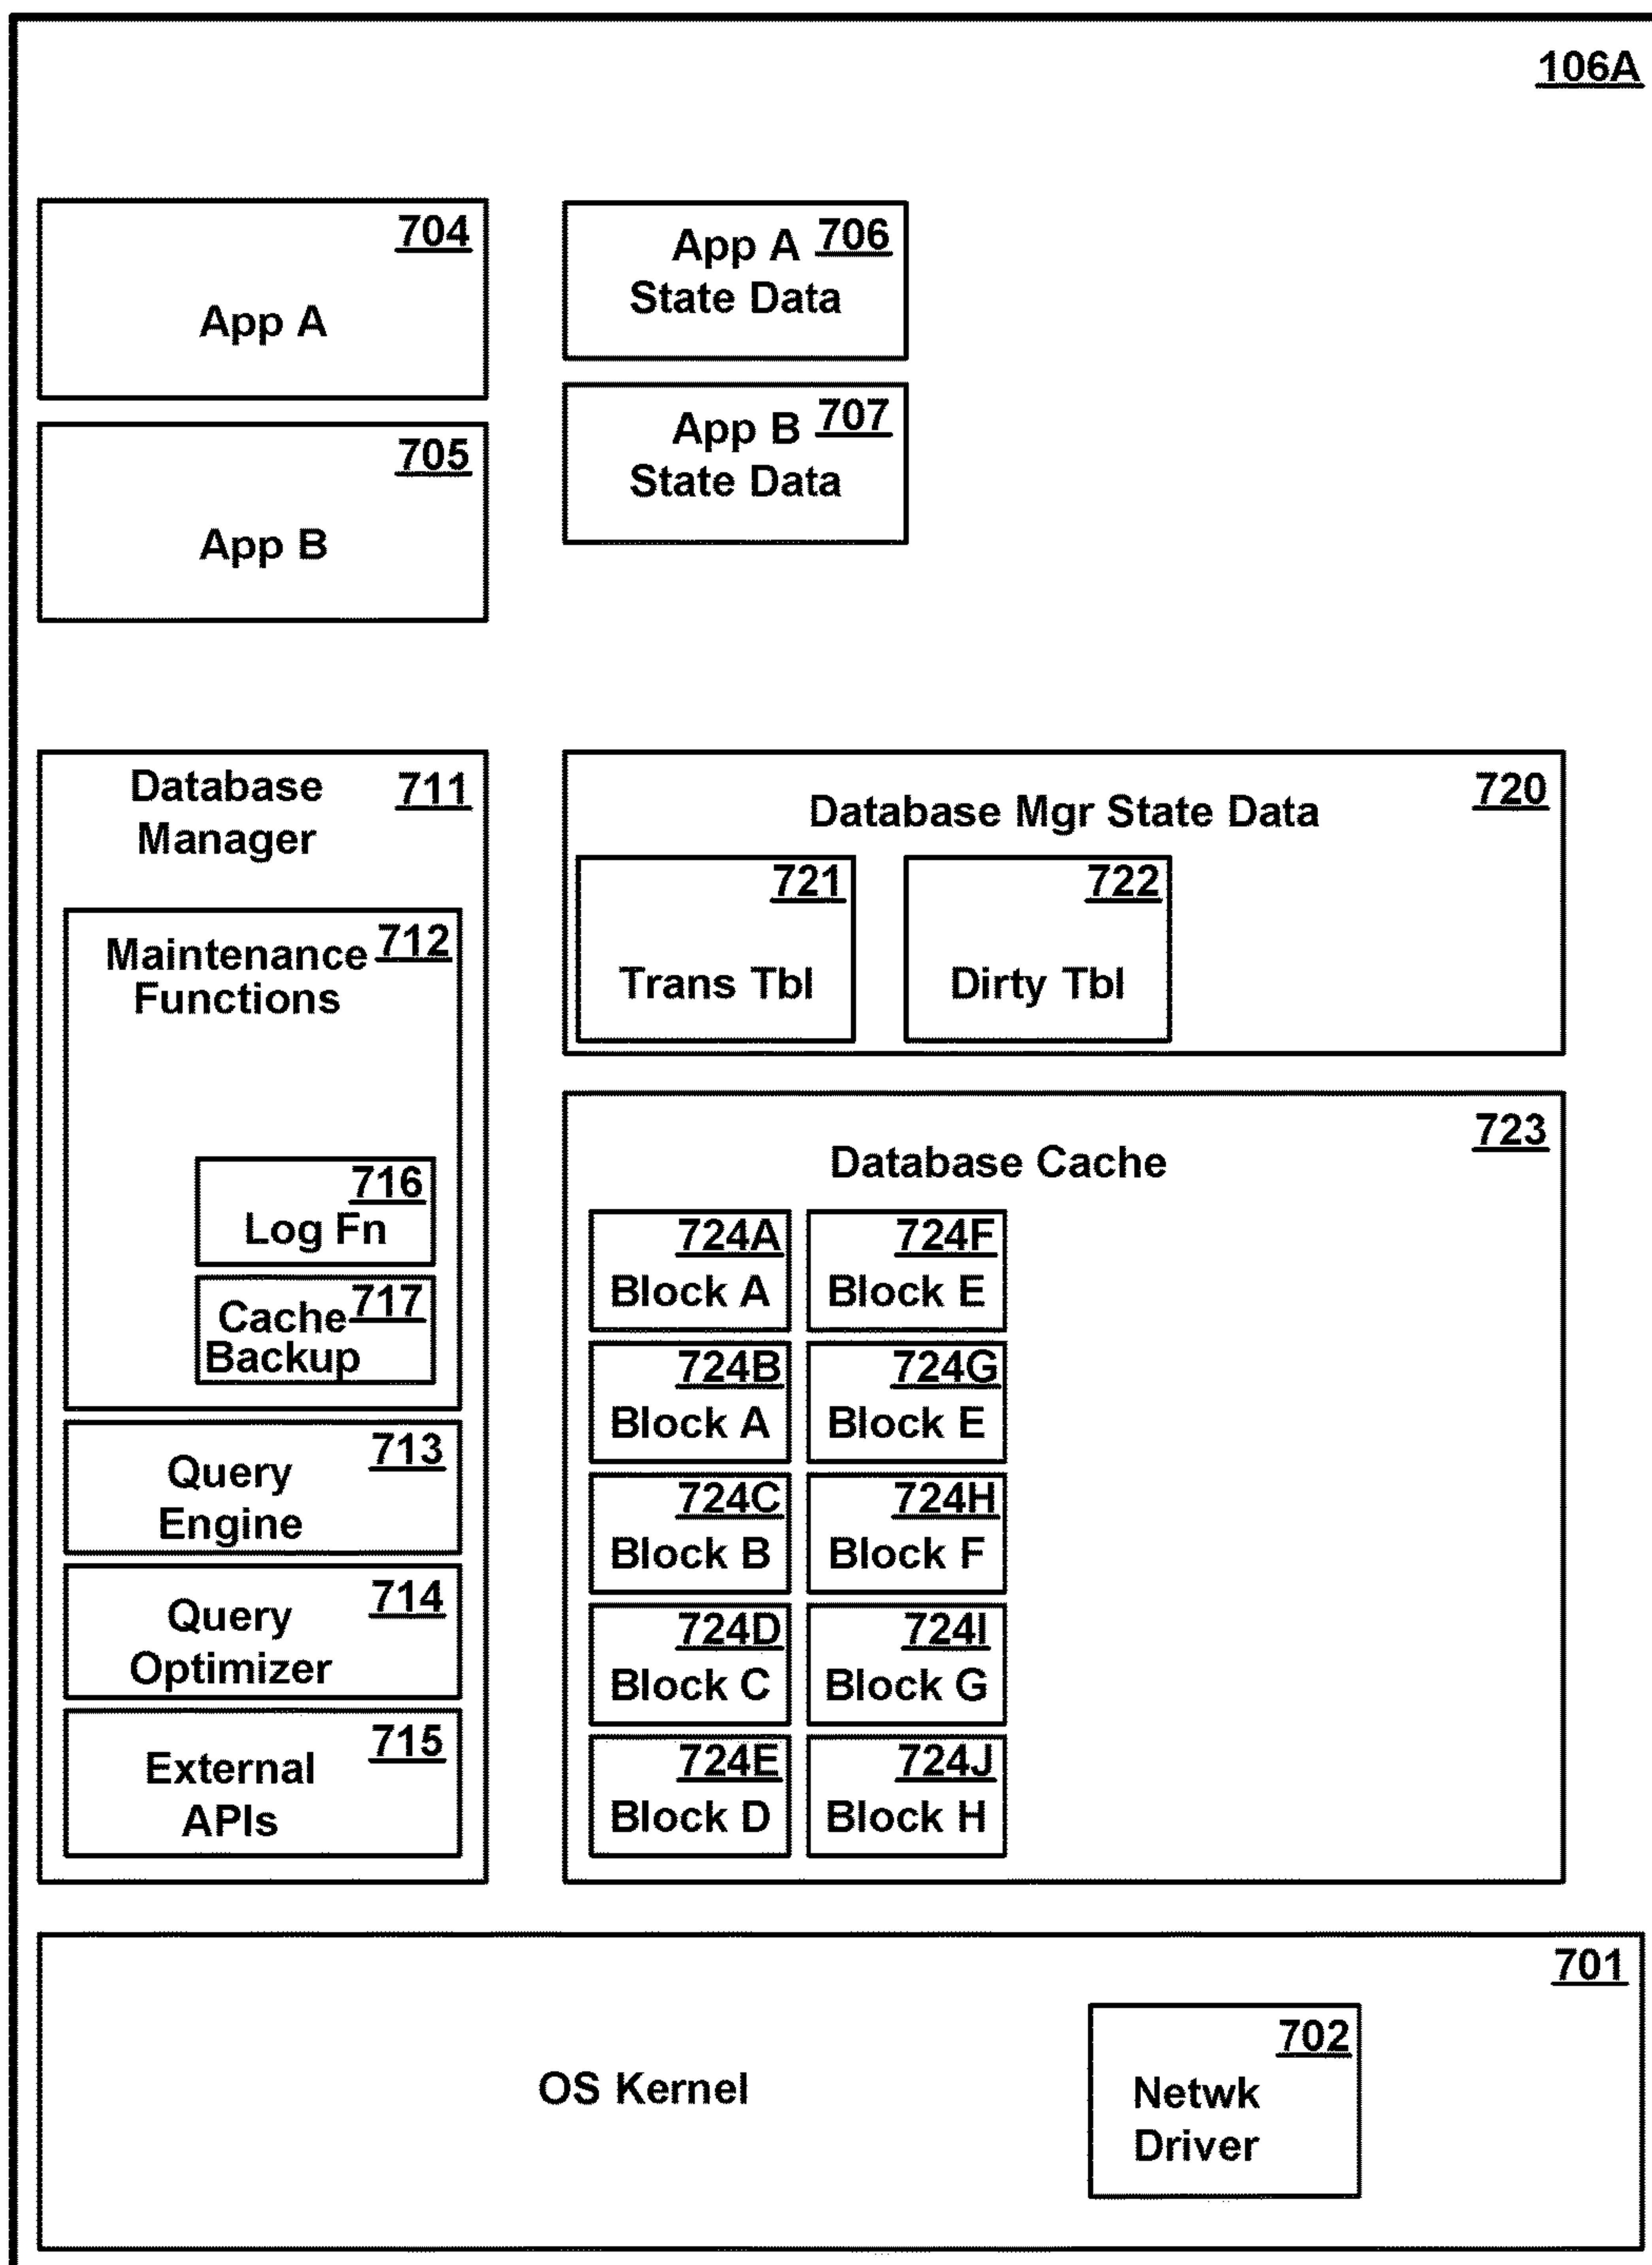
106A

704
App A

706
App A State Data

705
App B

707
App B State Data

Database Manager 711

Maintenance Functions 712

716
Log Fn

717
Cache Backup

713
Query Engine

714
Query Optimizer

715
External APIs

720
Database Mgr State Data

721
Trans Tbl

722
Dirty Tbl

723
Database Cache

724A
Block A

724F
Block E

724B
Block A

724G
Block E

724C
Block B

724H
Block F

724D
Block C

724I
Block G

724E
Block D

724J
Block H

701
OS Kernel

702
Netwk Driver